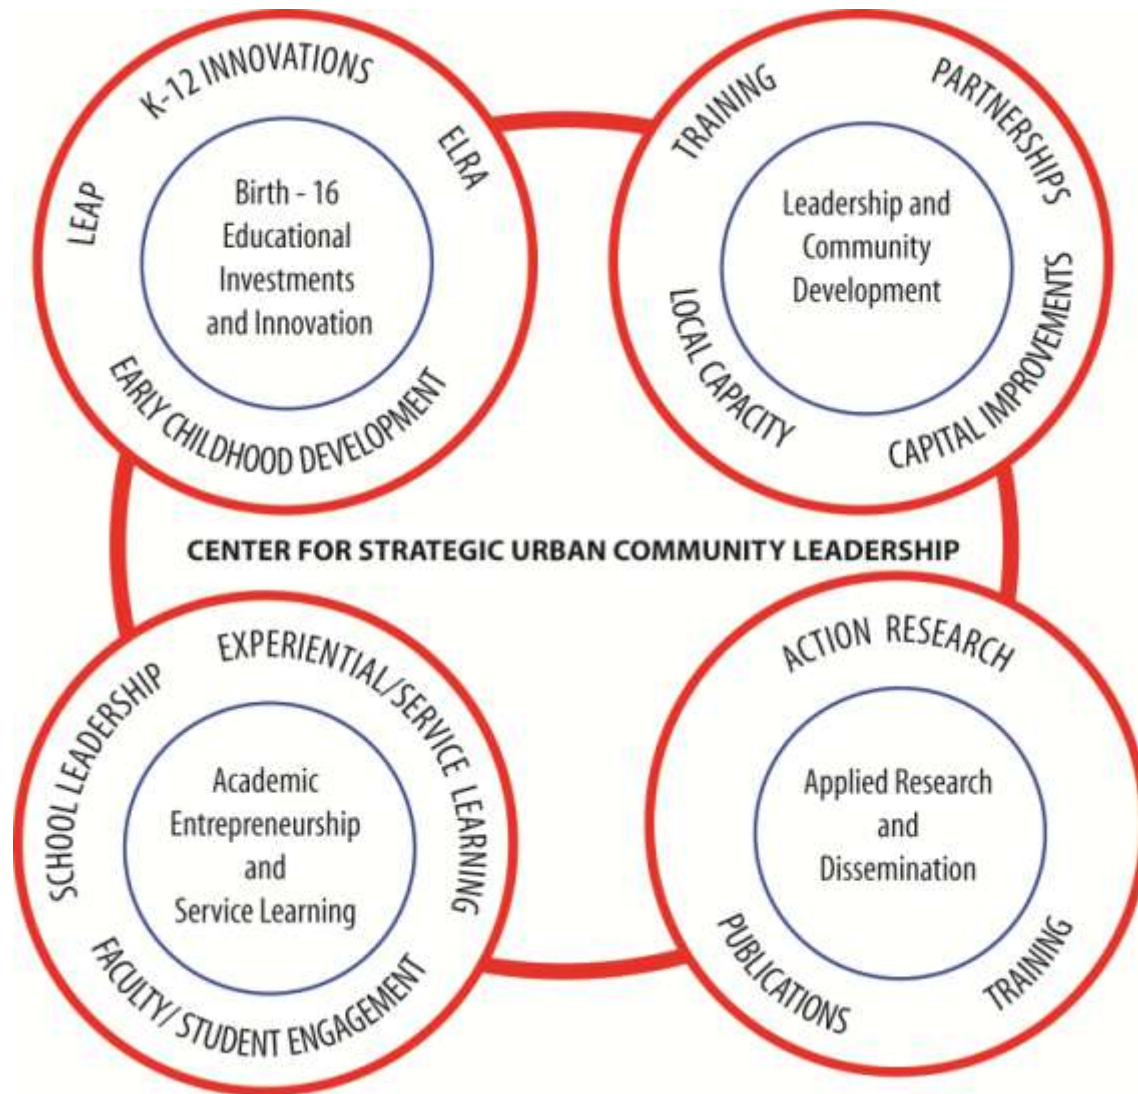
K-12 INNOVATIONS
ELRA
LEAP
Birth - 16 Educational Investments and Innovation
EARLY CHILDHOOD DEVELOPMENT

TRAINING
PARTNERSHIPS
Leadership and Community Development
LOCAL CAPACITY
CAPITAL IMPROVEMENTS

CENTER FOR STRATEGIC URBAN COMMUNITY LEADERSHIP

SCHOOL LEADERSHIP
EXPERIENTIAL/SERVICE LEARNING
Academic Entrepreneurship and Service Learning
FACULTY/ STUDENT ENGAGEMENT

ACTION RESEARCH
Applied Research and Dissemination
PUBLICATIONS
TRAINING